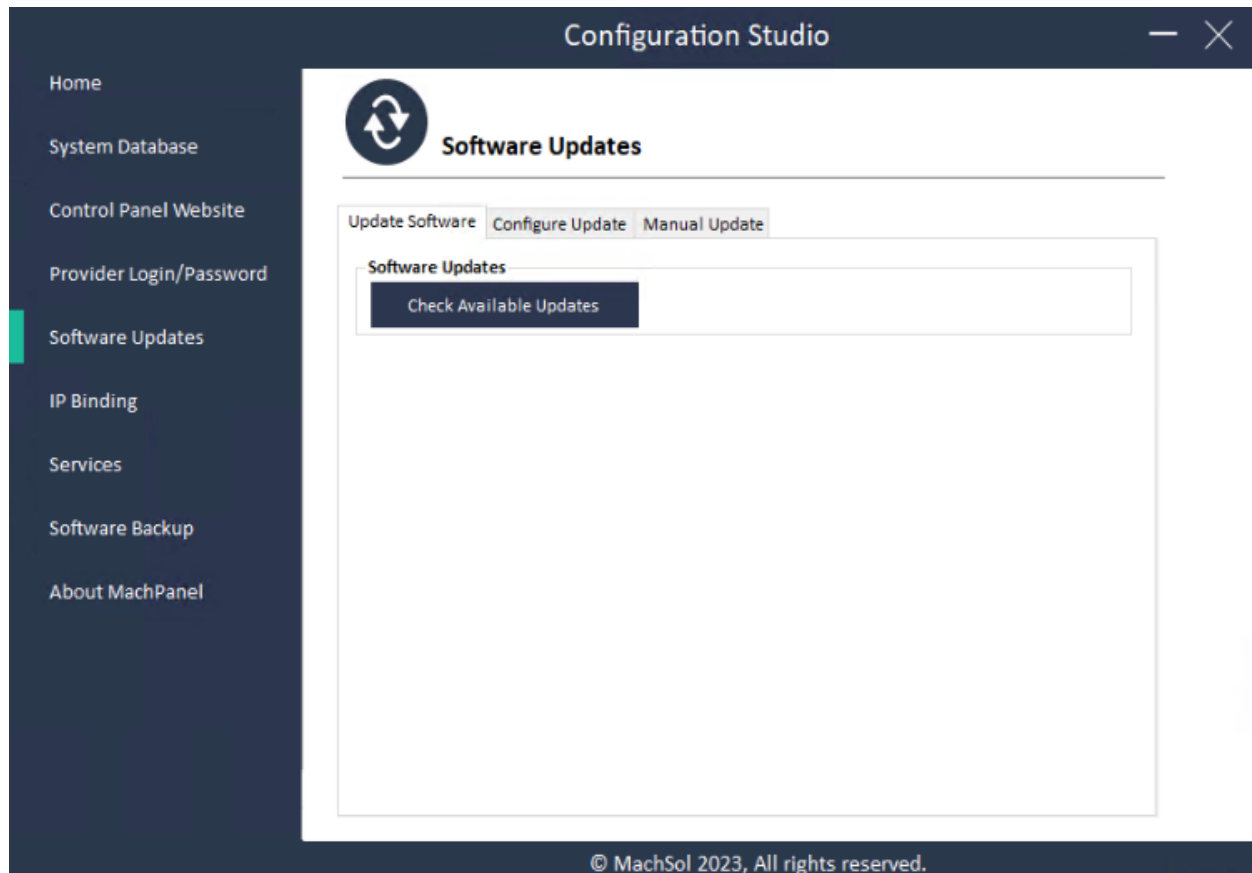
Configuration Studio

Home

System Database

Control Panel Website

Provider Login/Password

Software Updates

IP Binding

Services

Software Backup

About MachPanel

Software Updates

Update Software | Configure Update | Manual Update

Software Updates

Check Available Updates

© MachSol 2023, All rights reserved.